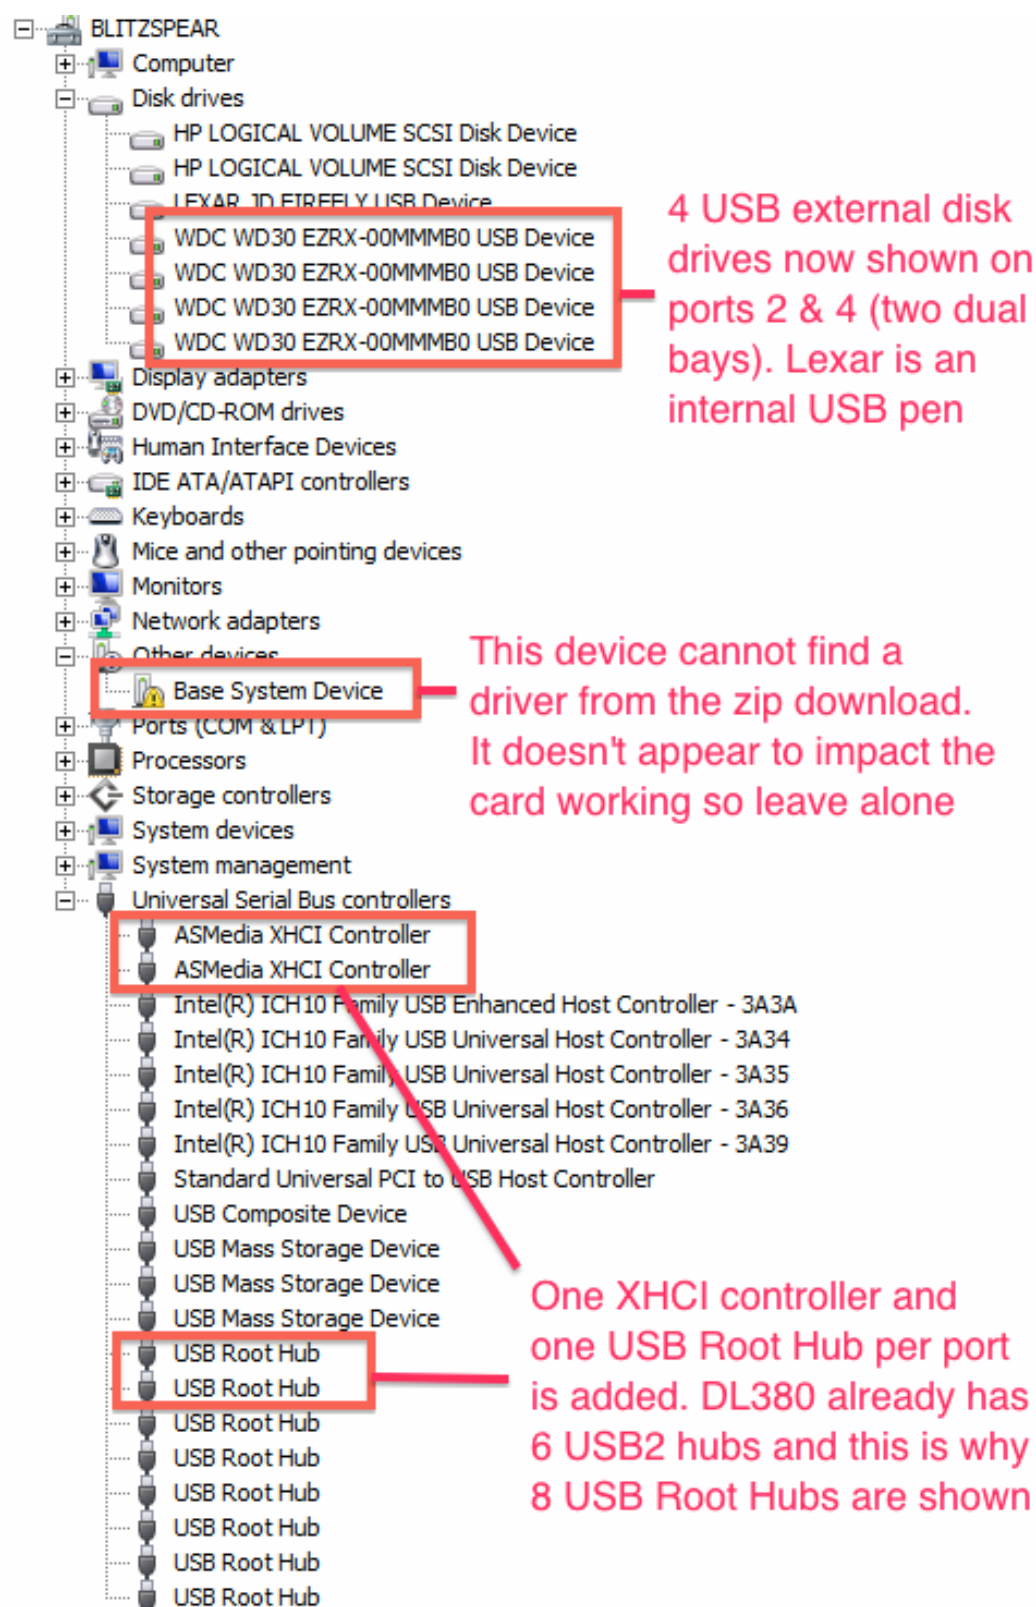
BLITZSPEAR
Computer
Disk drives
HP LOGICAL VOLUME SCSI Disk Device
HP LOGICAL VOLUME SCSI Disk Device
LEXAR JD FIREFLY USB Device
WDC WD30 EZRX-00MMMB0 USB Device
WDC WD30 EZRX-00MMMB0 USB Device
WDC WD30 EZRX-00MMMB0 USB Device
WDC WD30 EZRX-00MMMB0 USB Device

4 USB external disk drives now shown on ports 2 & 4 (two dual bays). Lexar is an internal USB pen

Display adapters
DVD/CD-ROM drives
Human Interface Devices
IDE ATA/ATAPI controllers
Keyboards
Mice and other pointing devices
Monitors
Network adapters
Other devices
Base System Device

This device cannot find a driver from the zip download. It doesn't appear to impact the card working so leave alone

Ports (COM & LPT)
Processors
Storage controllers
System devices
System management
Universal Serial Bus controllers
ASMedia XHCI Controller
ASMedia XHCI Controller
Intel(R) ICH10 Family USB Enhanced Host Controller - 3A3A
Intel(R) ICH10 Family USB Universal Host Controller - 3A34
Intel(R) ICH10 Family USB Universal Host Controller - 3A35
Intel(R) ICH10 Family USB Universal Host Controller - 3A36
Intel(R) ICH10 Family USB Universal Host Controller - 3A39
Standard Universal PCI to USB Host Controller
USB Composite Device
USB Mass Storage Device
USB Mass Storage Device
USB Mass Storage Device
USB Root Hub
USB Root Hub
USB Root Hub
USB Root Hub
USB Root Hub
USB Root Hub
USB Root Hub
USB Root Hub

One XHCI controller and one USB Root Hub per port is added. DL380 already has 6 USB2 hubs and this is why 8 USB Root Hubs are shown